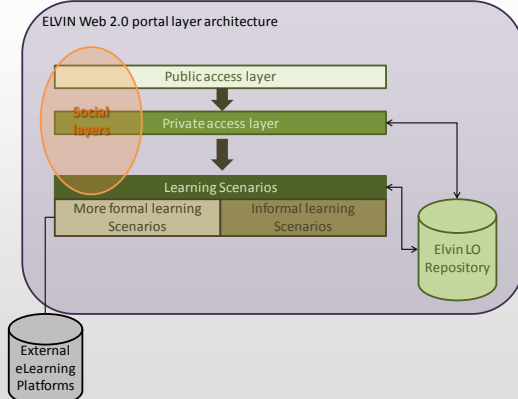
ELVIN Web 2.0 portal layer architecture

Public access layer

Social layers

Private access layer

Learning Scenarios

More formal learning Scenarios

Informal learning Scenarios

Elvin LO Repository

External eLearning Platforms